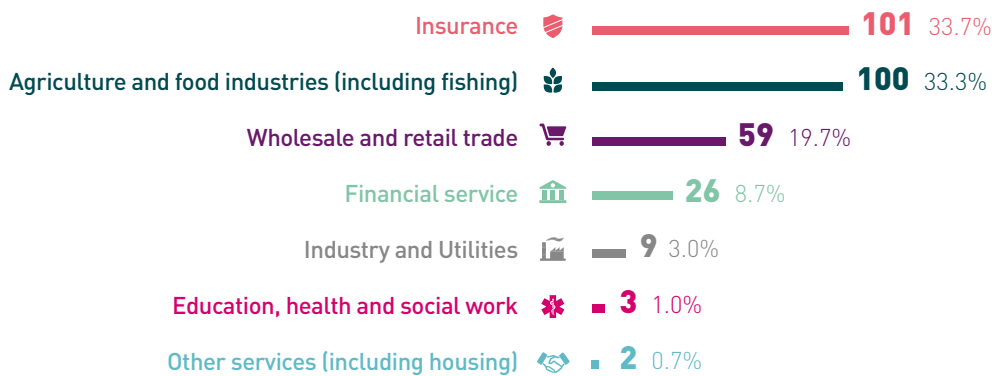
Insurance 101 33.7%
Agriculture and food industries (including fishing) 100 33.3%
Wholesale and retail trade 59 19.7%
Financial service 26 8.7%
Industry and Utilities 9 3.0%
Education, health and social work 3 1.0%
Other services (including housing) 2 0.7%